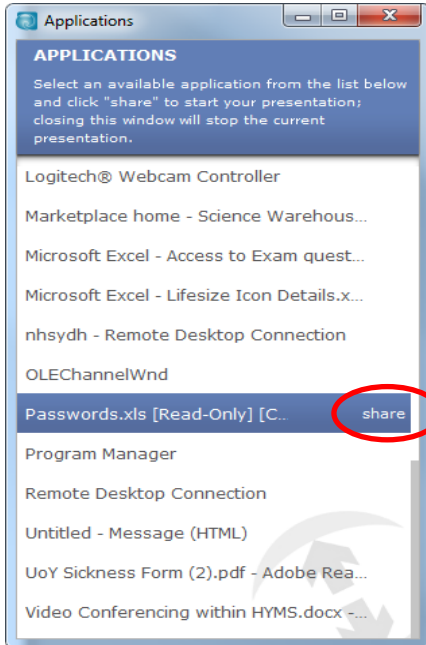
Applications

APPLICATIONS

Select an available application from the list below and click "share" to start your presentation; closing this window will stop the current presentation.

Logitech® Webcam Controller

Marketplace home - Science Warehous...

Microsoft Excel - Access to Exam quest...

Microsoft Excel - Lifesize Icon Details.x...

nhsydh - Remote Desktop Connection

OLEChannelWnd

Passwords.xls [Read-Only] [C.. share

Program Manager

Remote Desktop Connection

Untitled - Message (HTML)

UoY Sickness Form (2).pdf - Adobe Rea...

Video Conferencing within HYMS.docx -...